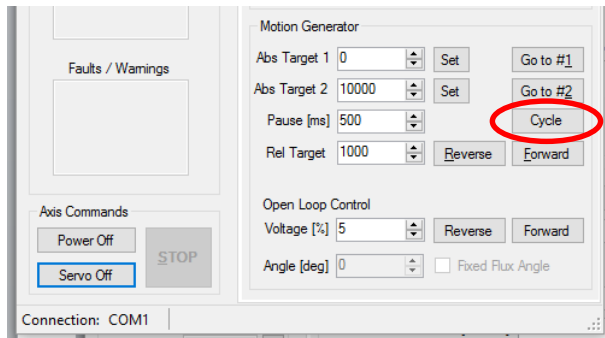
Faults / Warnings

Axis Commands

Power Off

Servo Off

STOP

Motion Generator

Abs Target 1 0 Set Go to #1

Abs Target 2 10000 Set Go to #2

Pause [ms] 500 Cycle

Rel Target 1000 Reverse Forward

Open Loop Control

Voltage [%] 5 Reverse Forward

Angle [deg] 0 Fixed Flux Angle

Connection: COM1